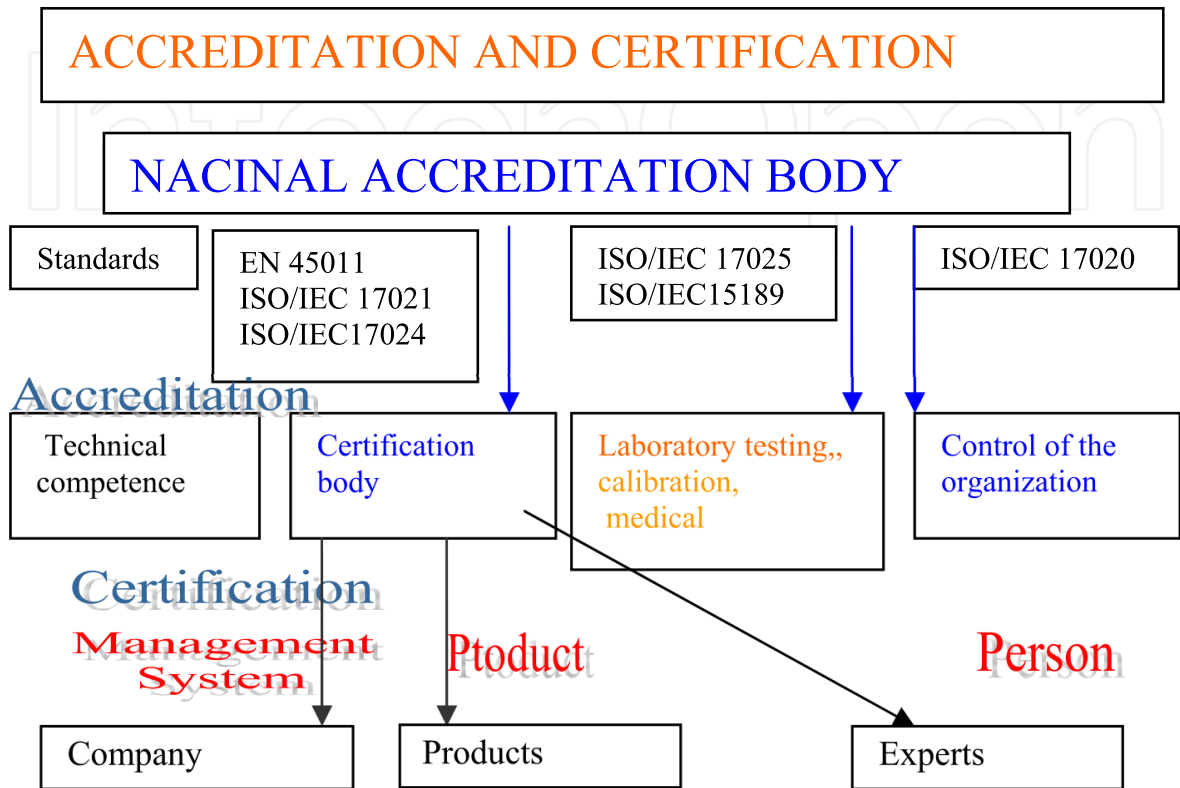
ACCREDITATION AND CERTIFICATION

NACINAL ACCREDITATION BODY

Standards

EN 45011
ISO/IEC 17021
ISO/IEC17024

ISO/IEC 17025
ISO/IEC15189

ISO/IEC 17020

Accreditation

Technical competence

Certification body

Laboratory testing,, calibration, medical

Control of the organization

Certification

Management System

Ptoduct

Person

Company

Products

Experts